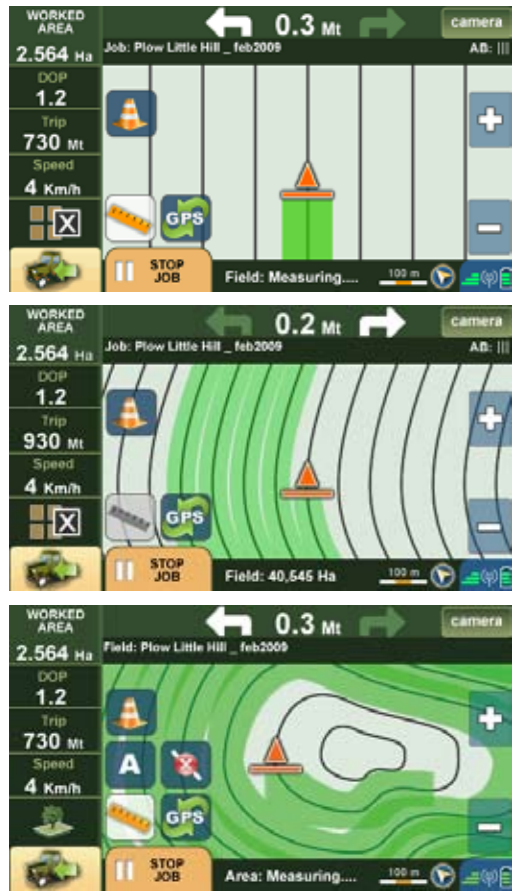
WORKED AREA
2.564 Ha
0.3 Mt
camera
Job: Plow Little Hill _ feb2009
AB: |||
DOP
1.2
Trip
730 Mt
Speed
4 Km/h
GPS
+
−
STOP JOB
Field: Measuring....
100 m

WORKED AREA
2.564 Ha
0.2 Mt
camera
Job: Plow Little Hill _ feb2009
AB: |||
DOP
1.2
Trip
930 Mt
Speed
4 Km/h
GPS
+
−
STOP JOB
Field: 40,545 Ha
100 m

WORKED AREA
2.564 Ha
0.3 Mt
camera
Field: Plow Little Hill _ feb2009
DOP
1.2
Trip
730 Mt
Speed
4 Km/h
A
GPS
+
−
STOP JOB
Area: Measuring....
100 m